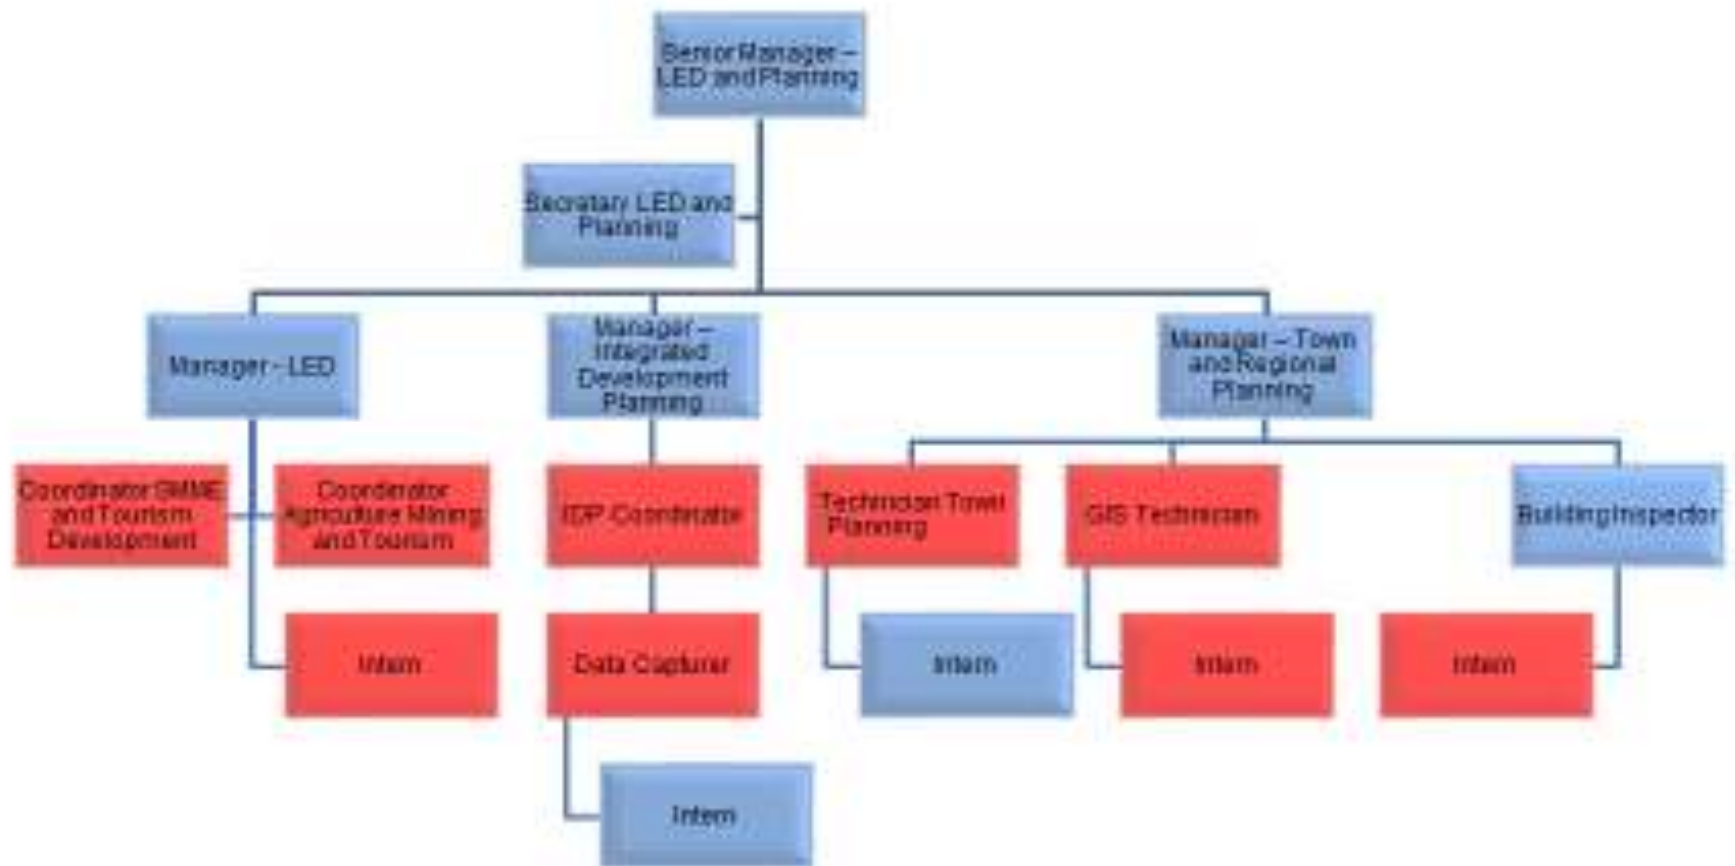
Senior Manager – LED and Planning

Secretary LED and Planning

Manager - LED

Manager – Integrated Development Planning

Manager – Town and Regional Planning

Coordinator SMME and Tourism Development

Coordinator Agriculture Mining and Tourism

IDP Coordinator

Technician Town Planning

GIS Technician

Building Inspector

Intern

Data Capturer

Intern

Intern

Intern

Intern